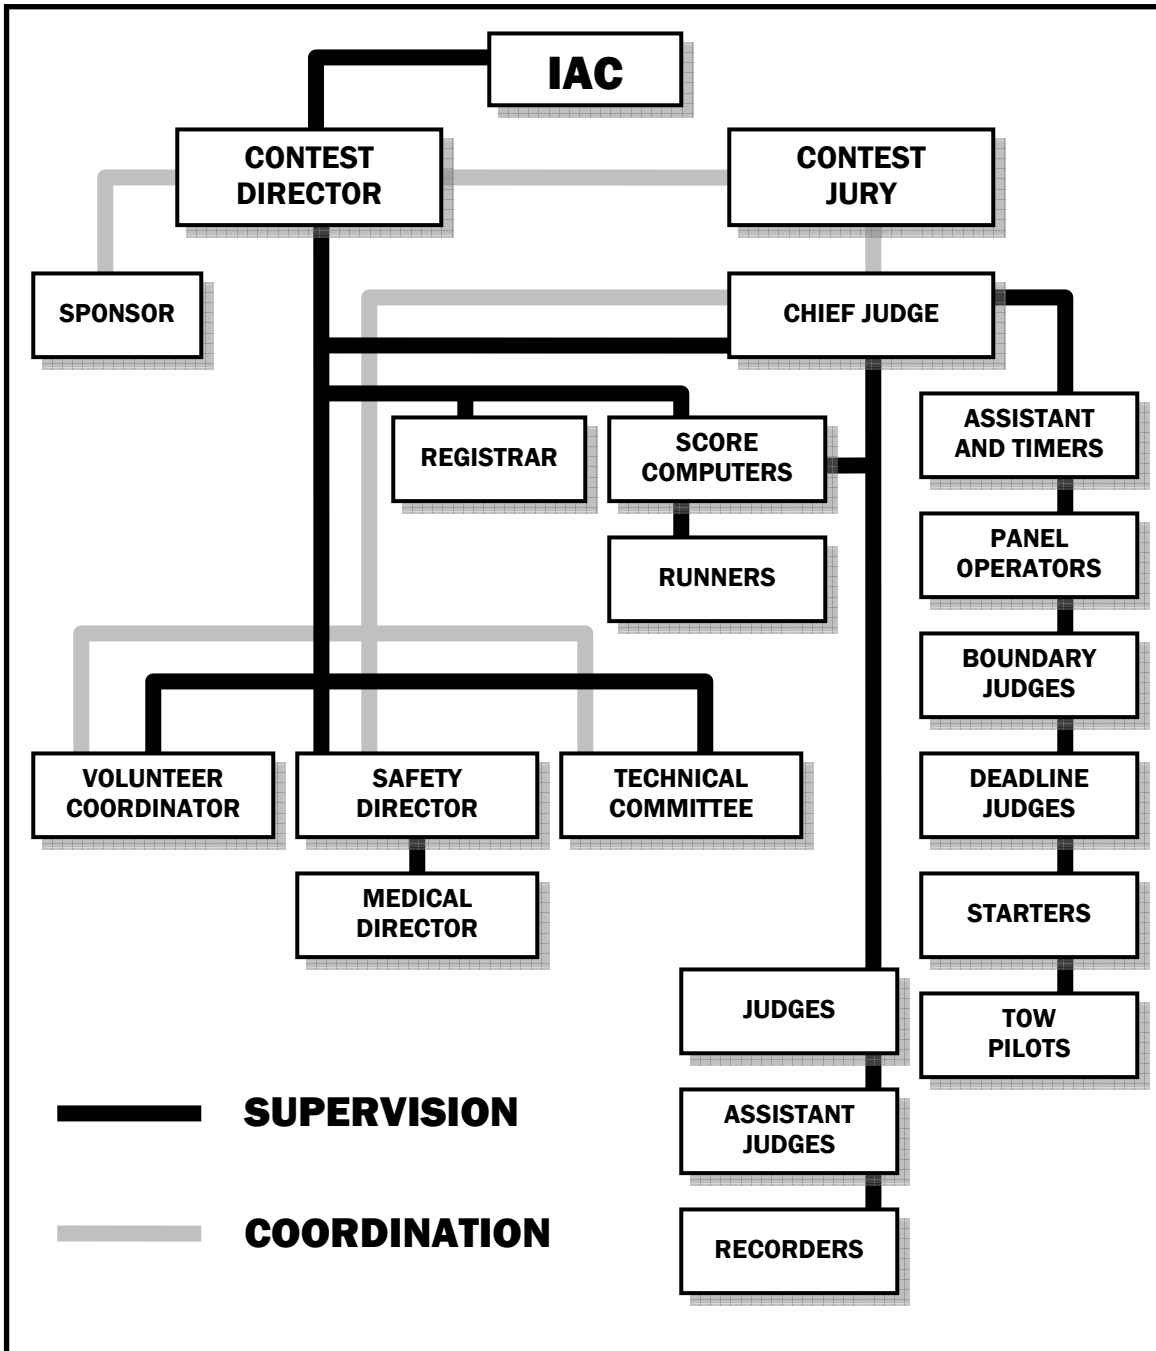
IAC

CONTEST DIRECTOR

CONTEST JURY

SPONSOR

CHIEF JUDGE

REGISTRAR

SCORE COMPUTERS

ASSISTANT AND TIMERS

RUNNERS

PANEL OPERATORS

BOUNDARY JUDGES

VOLUNTEER COORDINATOR

SAFETY DIRECTOR

TECHNICAL COMMITTEE

DEADLINE JUDGES

MEDICAL DIRECTOR

STARTERS

JUDGES

TOW PILOTS

SUPERVISION

ASSISTANT JUDGES

COORDINATION

RECORDERS